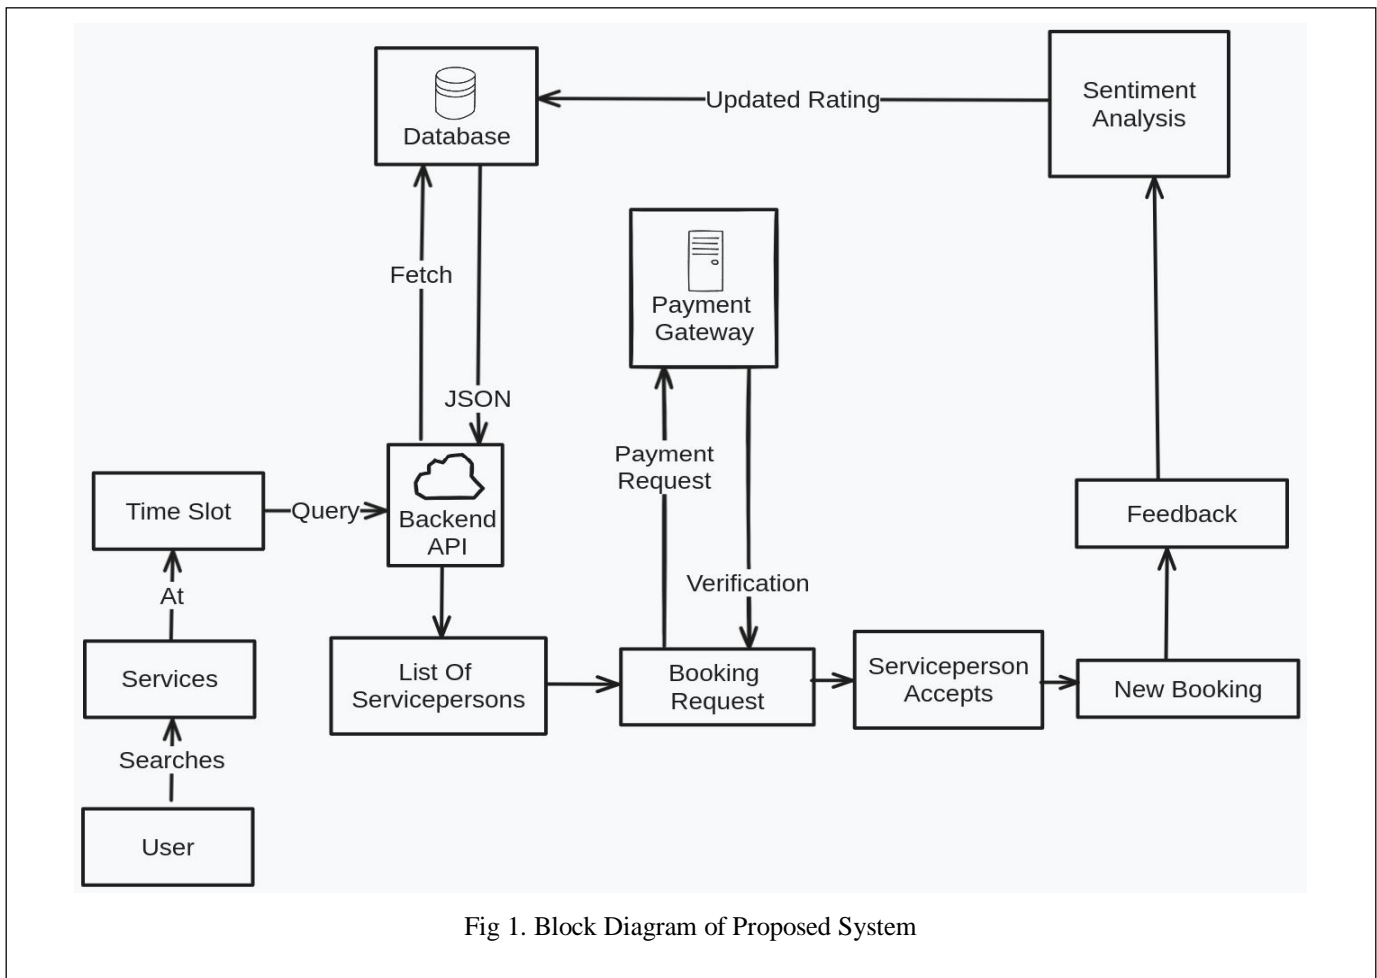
Database

Updated Rating

Sentiment Analysis

Fetch

JSON

Payment Gateway

Payment Request

Verification

Time Slot

Query

Backend API

Feedback

At

Services

List Of Servicepersons

Booking Request

Serviceperson Accepts

New Booking

Searches

User

Fig 1. Block Diagram of Proposed System